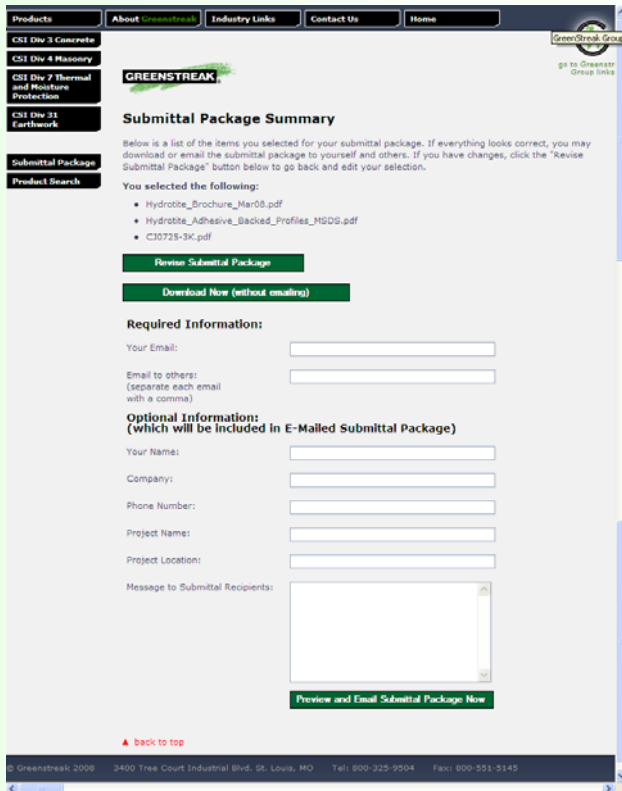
Products
About Greenstreak
Industry Links
Contact Us
Home

GreenStreak Group

go to Greenstr Group links

CSI Div 3 Concrete
CSI Div 4 Masonry
CSI Div 7 Thermal and Moisture Protection
CSI Div 31 Earthwork

Submittal Package
Product Search

GREENSTREAK

Submittal Package Summary

Below is a list of the items you selected for your submittal package. If everything looks correct, you may download or email the submittal package to yourself and others. If you have changes, click the "Revise Submittal Package" button below to go back and edit your selection.

You selected the following:

- Hydrotite_Brochure_Mar08.pdf
- Hydrotite_Adhesive_Backed_Profiles_MSDS.pdf
- CJ0725-3K.pdf

Revise Submittal Package

Download Now (without emailing)

Required Information:

Your Email:

Email to others: (separate each email with a comma)

Optional Information:
(which will be included in E-Mailed Submittal Package)

Your Name:

Company:

Phone Number:

Project Name:

Project Location:

Message to Submittal Recipients:

Preview and Email Submittal Package Now

▲ back to top

© Greenstreak 2008   3400 Tree Court Industrial Blvd. St. Louis, MO   Tel: 800-325-9504   Fax: 800-551-5145